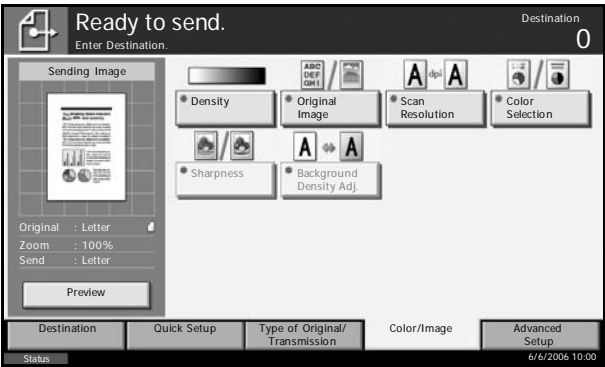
Ready to send.
Enter Destination.

Destination
0

Sending Image

Original : Letter
Zoom : 100%
Send : Letter

Preview

Density

ABC DEF GHI

Original Image

A dpi A

Scan Resolution

Color Selection

Sharpness

A A

Background Density Adj.

Destination

Quick Setup

Type of Original/ Transmission

Color/Image

Advanced Setup

Status

6/6/2006 10:00